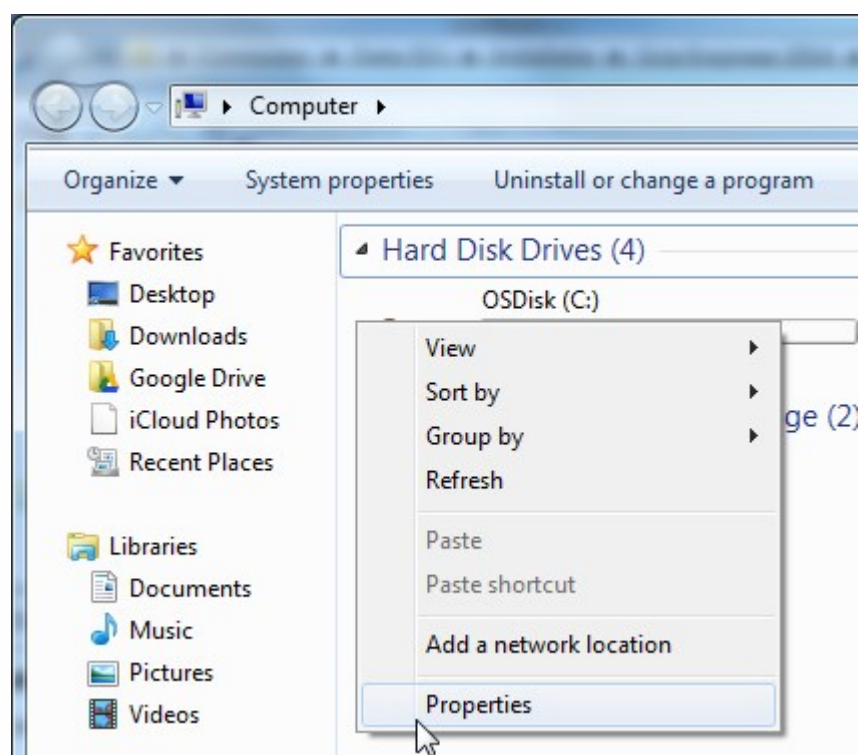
Computer ▸

Organize ▾ System properties Uninstall or change a program

Favorites
Desktop
Downloads
Google Drive
iCloud Photos
Recent Places

Libraries
Documents
Music
Pictures
Videos

Hard Disk Drives (4)

OSDisk (C:)

ge (2)

View
Sort by
Group by
Refresh
Paste
Paste shortcut
Add a network location
Properties